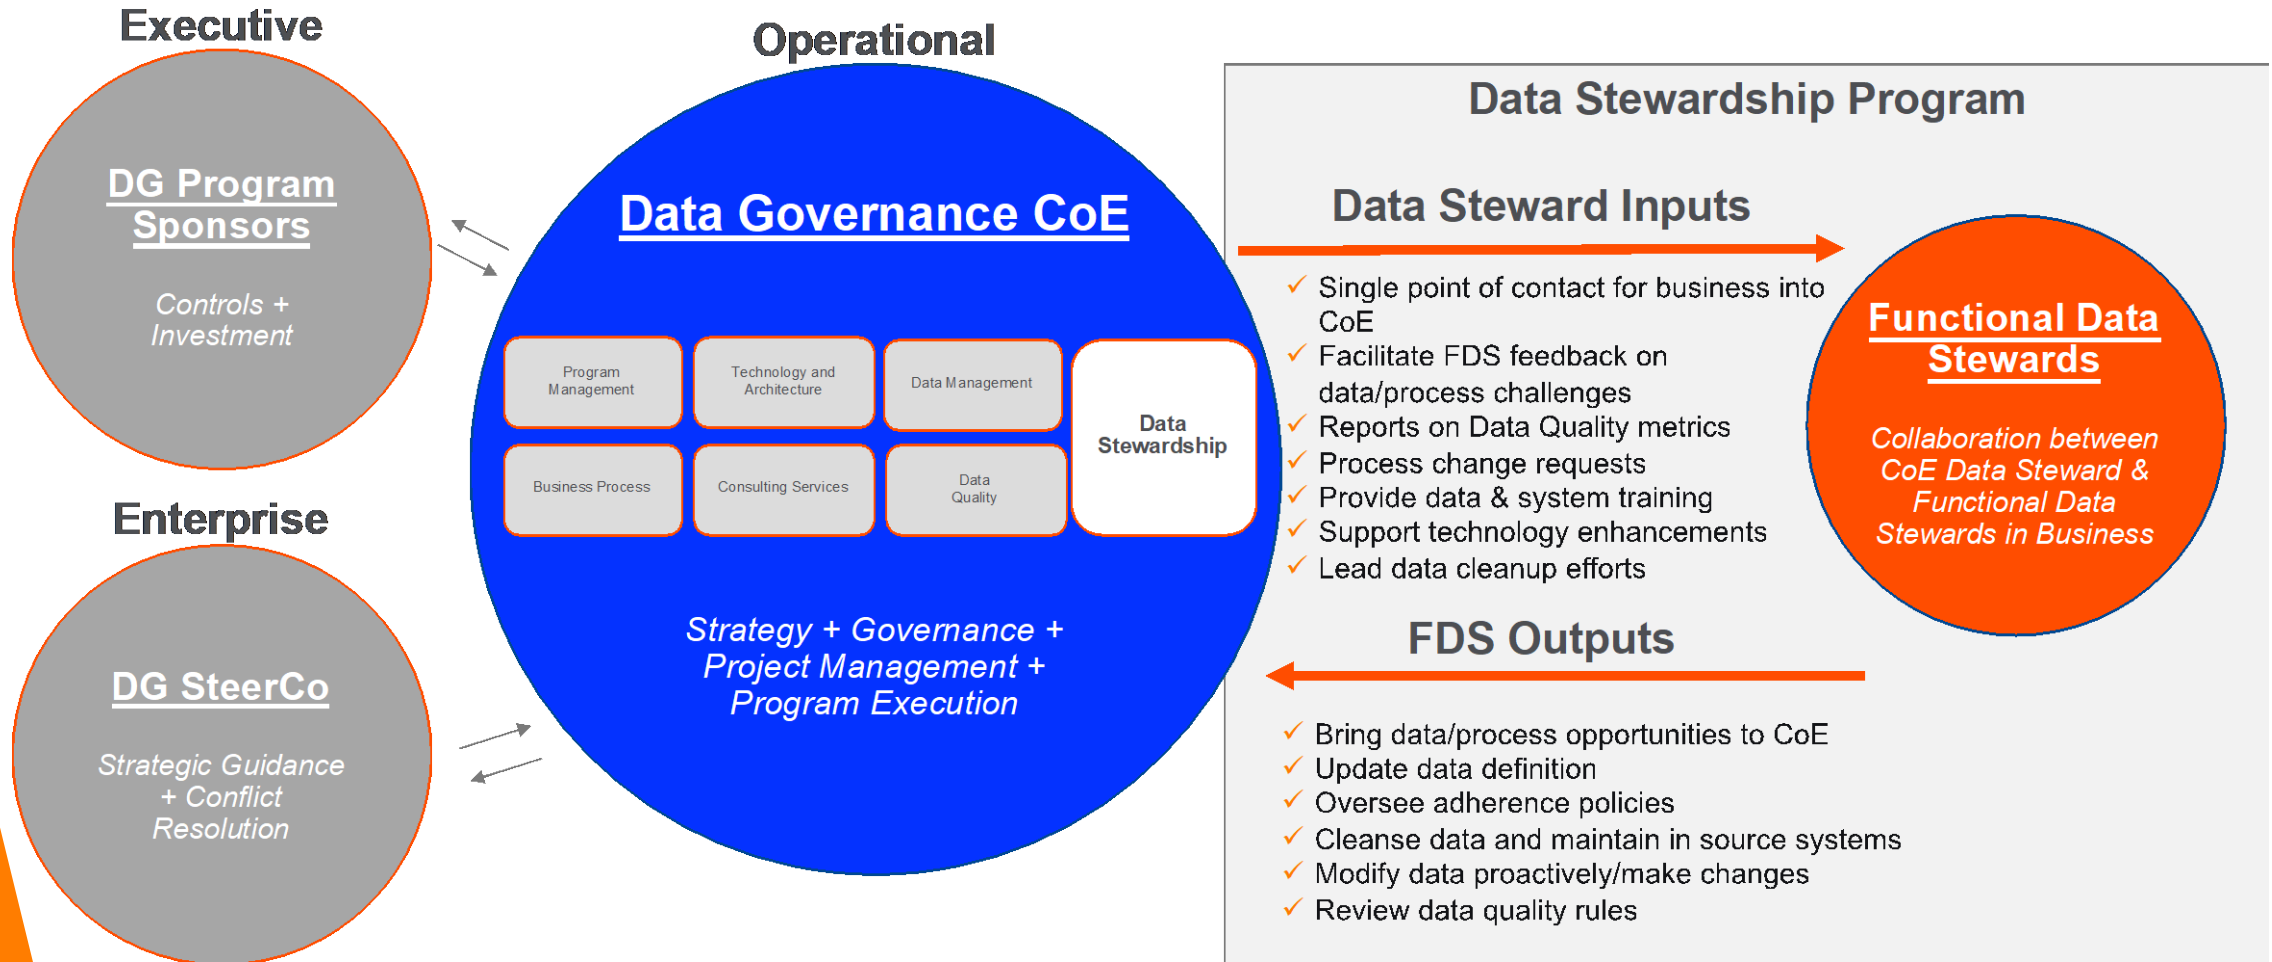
Executive

DG Program Sponsors

Controls + Investment

Enterprise

DG SteerCo

Strategic Guidance + Conflict Resolution

Operational

Data Governance CoE

| Program Management | Technology and Architecture | Data Management | Data Stewardship |
|---|---|---|---|
| Business Process | Consulting Services | Data Quality | |

Strategy + Governance + Project Management + Program Execution

Data Stewardship Program

Data Steward Inputs

✓ Single point of contact for business into CoE
✓ Facilitate FDS feedback on data/process challenges
✓ Reports on Data Quality metrics
✓ Process change requests
✓ Provide data & system training
✓ Support technology enhancements
✓ Lead data cleanup efforts

Functional Data Stewards

Collaboration between CoE Data Steward & Functional Data Stewards in Business

FDS Outputs

✓ Bring data/process opportunities to CoE
✓ Update data definition
✓ Oversee adherence policies
✓ Cleanse data and maintain in source systems
✓ Modify data proactively/make changes
✓ Review data quality rules